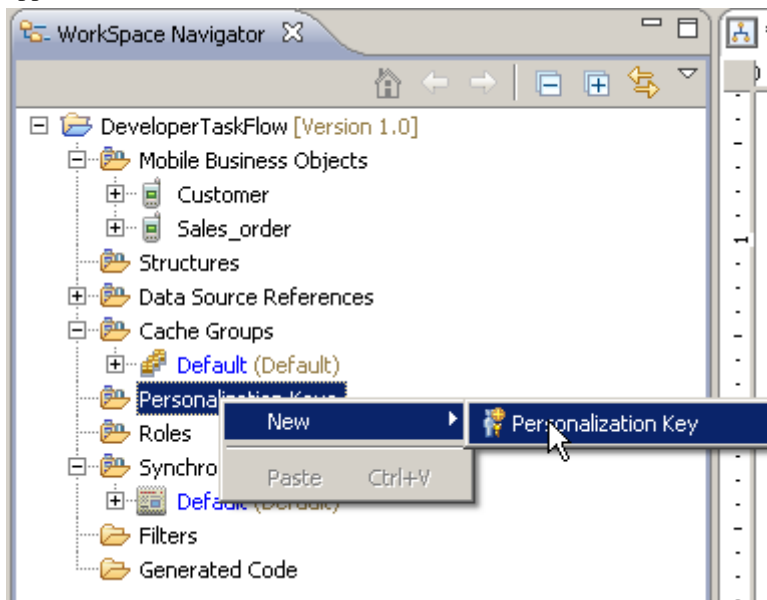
WorkSpace Navigator

DeveloperTaskFlow [Version 1.0]
Mobile Business Objects
Customer
Sales_order
Structures
Data Source References
Cache Groups
Default (Default)
Personalization Keys
Roles
Synchro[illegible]
Default (Default)
Filters
Generated Code

New
Paste Ctrl+V

Personalization Key